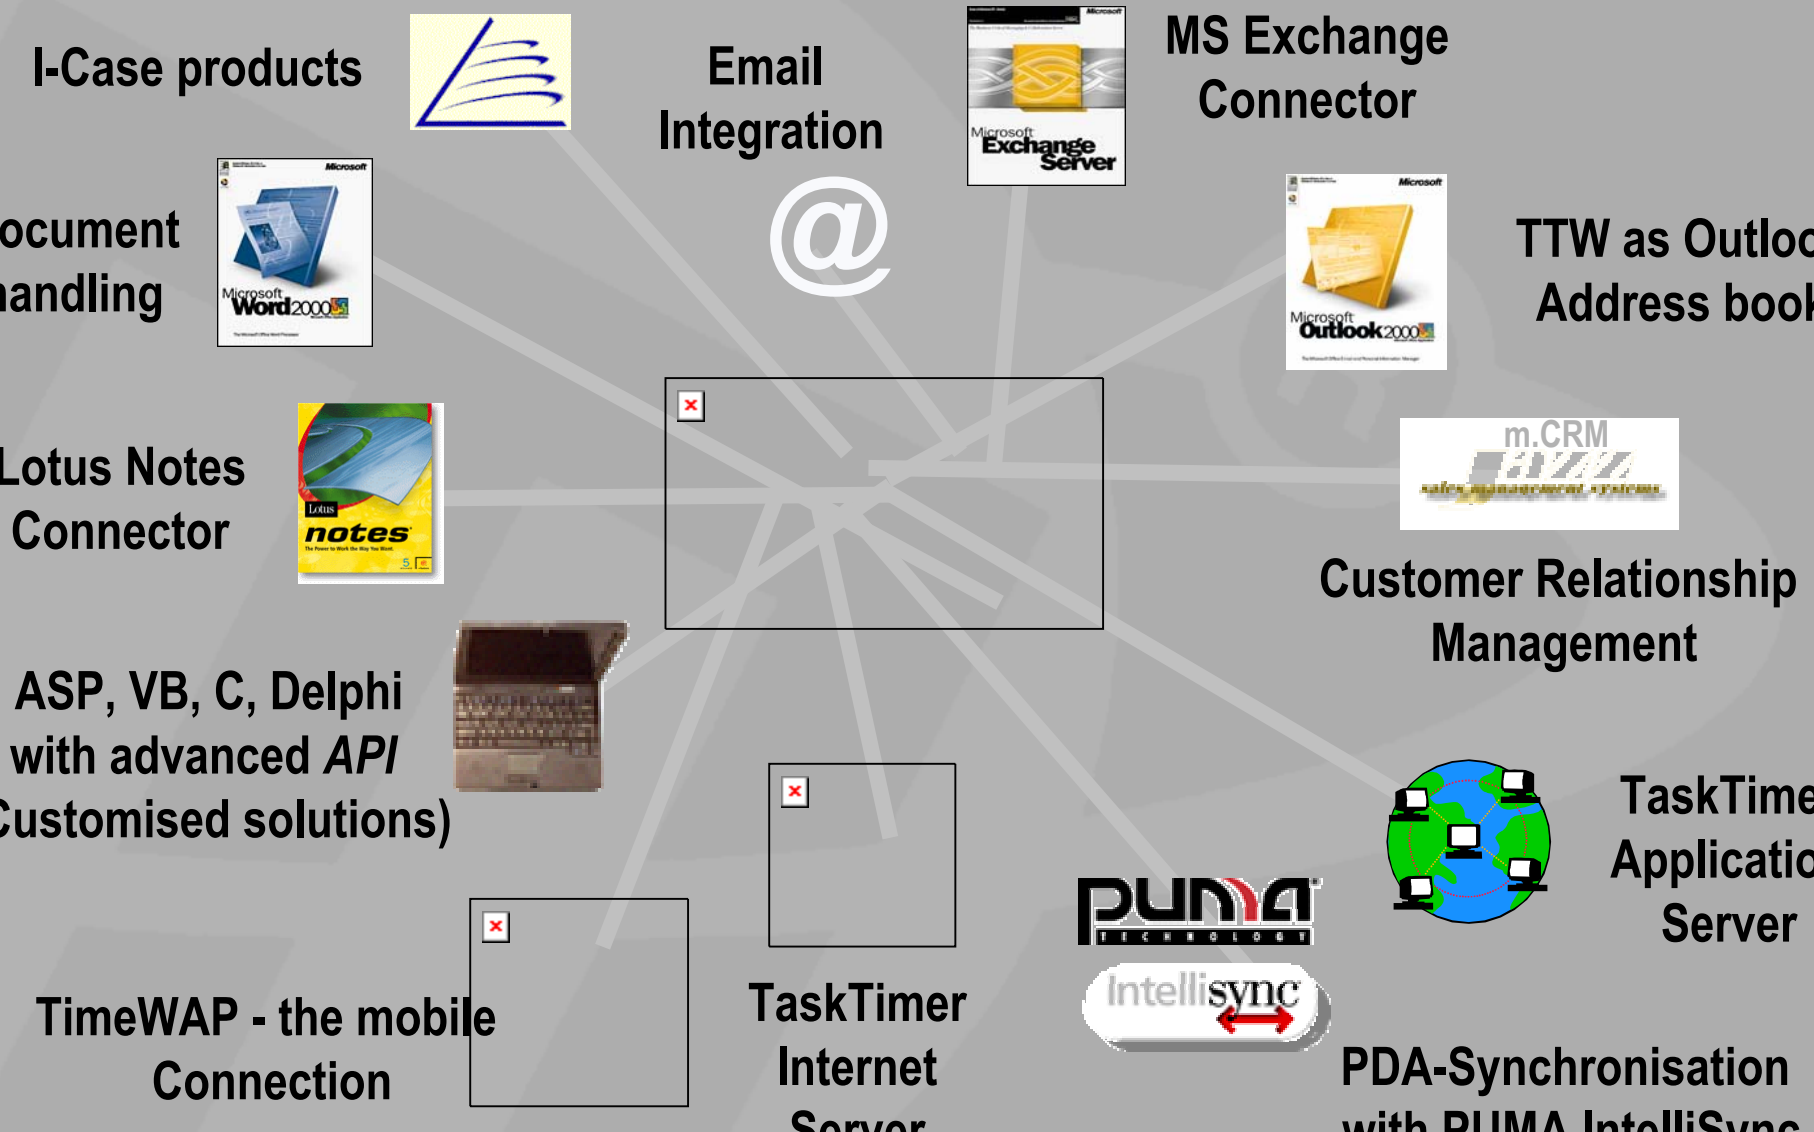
I-Case products

Email Integration

@

Microsoft Exchange Server

MS Exchange Connector

ocument andling

Microsoft Word2000

Microsoft Outlook2000

TTW as Outlo Address boo

Lotus Notes Connector

Lotus notes

m.CRM

sales management systems

Customer Relationship Management

ASP, VB, C, Delphi with advanced *API* Customised solutions)

TaskTime Applicati Server

PUMA TECHNOLOGY

Intellisync

TimeWAP - the mobile Connection

TaskTimer Internet Server

PDA-Synchronisation with PUMA IntelliSync